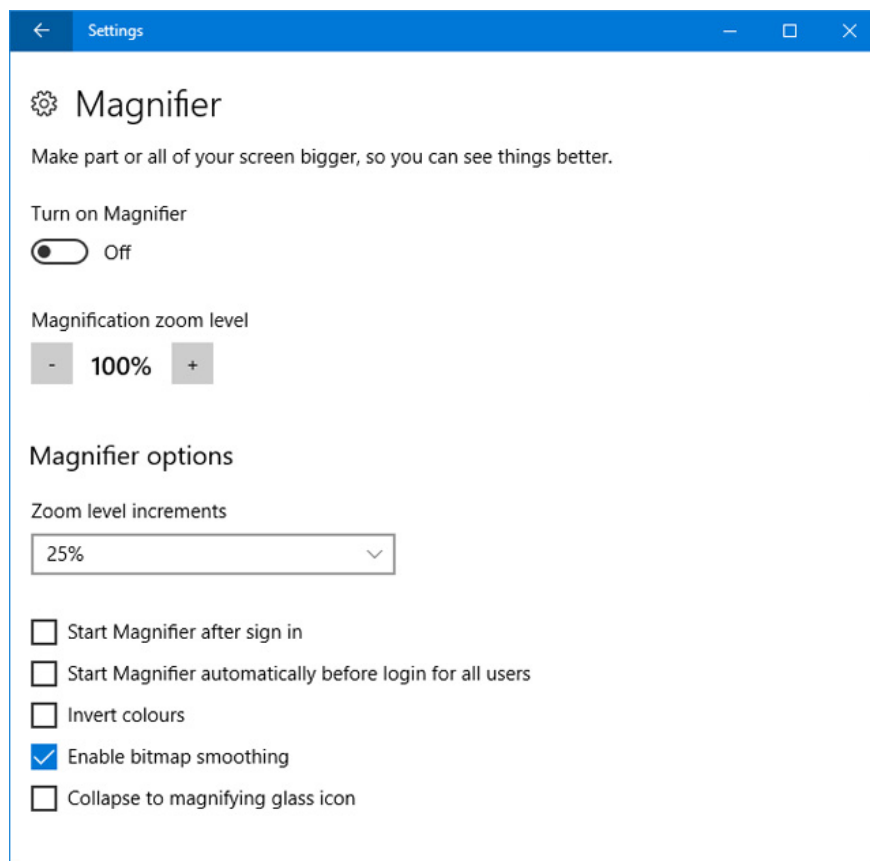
Settings

Magnifier

Make part or all of your screen bigger, so you can see things better.

Turn on Magnifier

Off

Magnification zoom level

-

100%

+

Magnifier options

Zoom level increments

25%

Start Magnifier after sign in

Start Magnifier automatically before login for all users

Invert colours

Enable bitmap smoothing

Collapse to magnifying glass icon